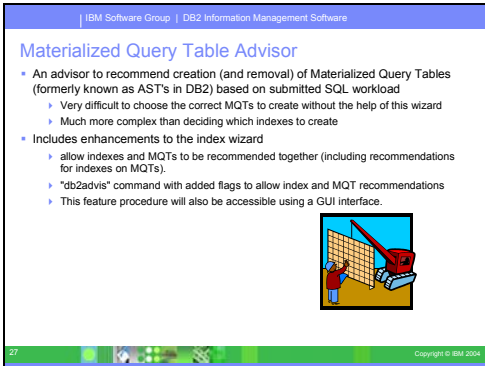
IBM Software Group | DB2 Information Management Software

Materialized Query Table Advisor

An advisor to recommend creation (and removal) of Materialized Query Tables (formerly known as AST's in DB2) based on submitted SQL workload

Very difficult to choose the correct MQTs to create without the help of this wizard

Much more complex than deciding which indexes to create

Includes enhancements to the index wizard

allow indexes and MQTs to be recommended together (including recommendations for indexes on MQTs).

"db2advis" command with added flags to allow index and MQT recommendations

This feature procedure will also be accessible using a GUI interface.

27

Copyright © IBM 2004